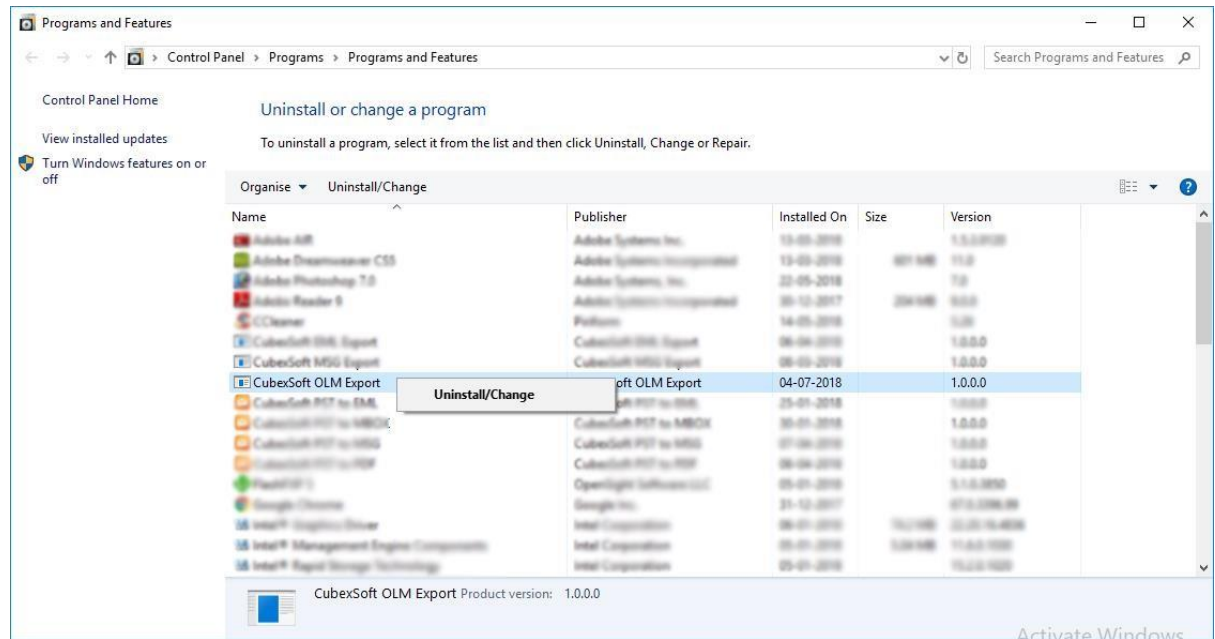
Programs and Features

Control Panel > Programs > Programs and Features

Search Programs and Features

Control Panel Home

View installed updates

Turn Windows features on or off

Uninstall or change a program

To uninstall a program, select it from the list and then click Uninstall, Change or Repair.

Organise ▾ Uninstall/Change

| Name | Publisher | Installed On | Size | Version |
|---|---|---|---|---|
| Adobe AIR | Adobe Systems Inc. | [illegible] | | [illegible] |
| Adobe Dreamweaver CS5 | Adobe Systems Incorporated | 13-03-2018 | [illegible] | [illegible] |
| Adobe Photoshop 7.0 | Adobe Systems, Inc. | 22-05-2018 | | 7.0 |
| Adobe Reader 9 | Adobe Systems Incorporated | 30-12-2017 | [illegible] | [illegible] |
| CCleaner | Piriform | 14-05-2018 | | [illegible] |
| CubexSoft EML Export | CubexSoft EML Export | 06-04-2018 | | 1.0.0.0 |
| CubexSoft MSG Export | CubexSoft MSG Export | 08-03-2018 | | 1.0.0.0 |
| CubexSoft OLM Export | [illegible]oft OLM Export | 04-07-2018 | | 1.0.0.0 |
| CubexSoft PST to EML | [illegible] | 25-01-2018 | | 1.0.0.0 |
| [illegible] to MBOX | CubexSoft PST to MBOX | 30-01-2018 | | 1.0.0.0 |
| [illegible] | CubexSoft PST to MSG | 07-04-2018 | | 1.0.0.0 |
| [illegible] | CubexSoft PST to PDF | 08-04-2018 | | 1.0.0.0 |
| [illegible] | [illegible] | 05-01-2018 | | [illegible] |
| Google Chrome | Google Inc. | 31-12-2017 | | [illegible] |
| Intel® Graphics Driver | Intel Corporation | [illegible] | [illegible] | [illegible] |
| Intel® Management Engine Components | Intel Corporation | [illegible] | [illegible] | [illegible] |
| Intel® Rapid Storage Technology | Intel Corporation | 05-01-2018 | | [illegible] |

Uninstall/Change

CubexSoft OLM Export Product version: 1.0.0.0

Activate Windows